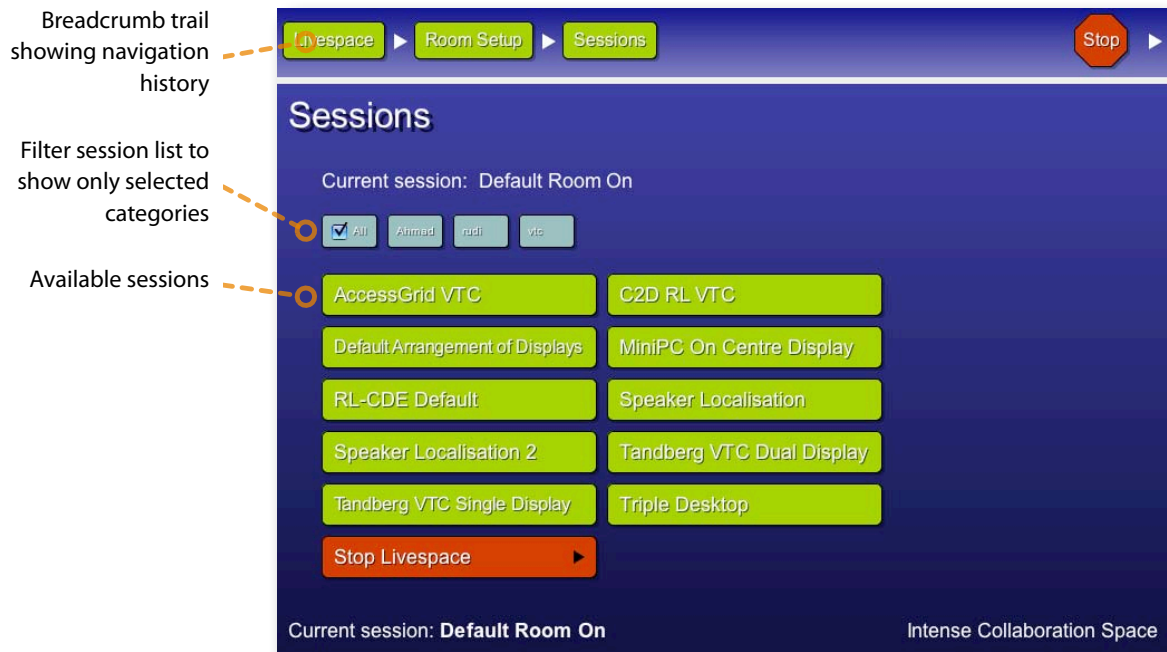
Breadcrumb trail showing navigation history

Filter session list to show only selected categories

Available sessions

Livespace ▶ Room Setup ▶ Sessions

Stop

Sessions

Current session: Default Room On

All Ahmad rudi vtc

AccessGrid VTC

C2D RL VTC

Default Arrangement of Displays

MiniPC On Centre Display

RL-CDE Default

Speaker Localisation

Speaker Localisation 2

Tandberg VTC Dual Display

Tandberg VTC Single Display

Triple Desktop

Stop Livespace

Current session: **Default Room On**

Intense Collaboration Space